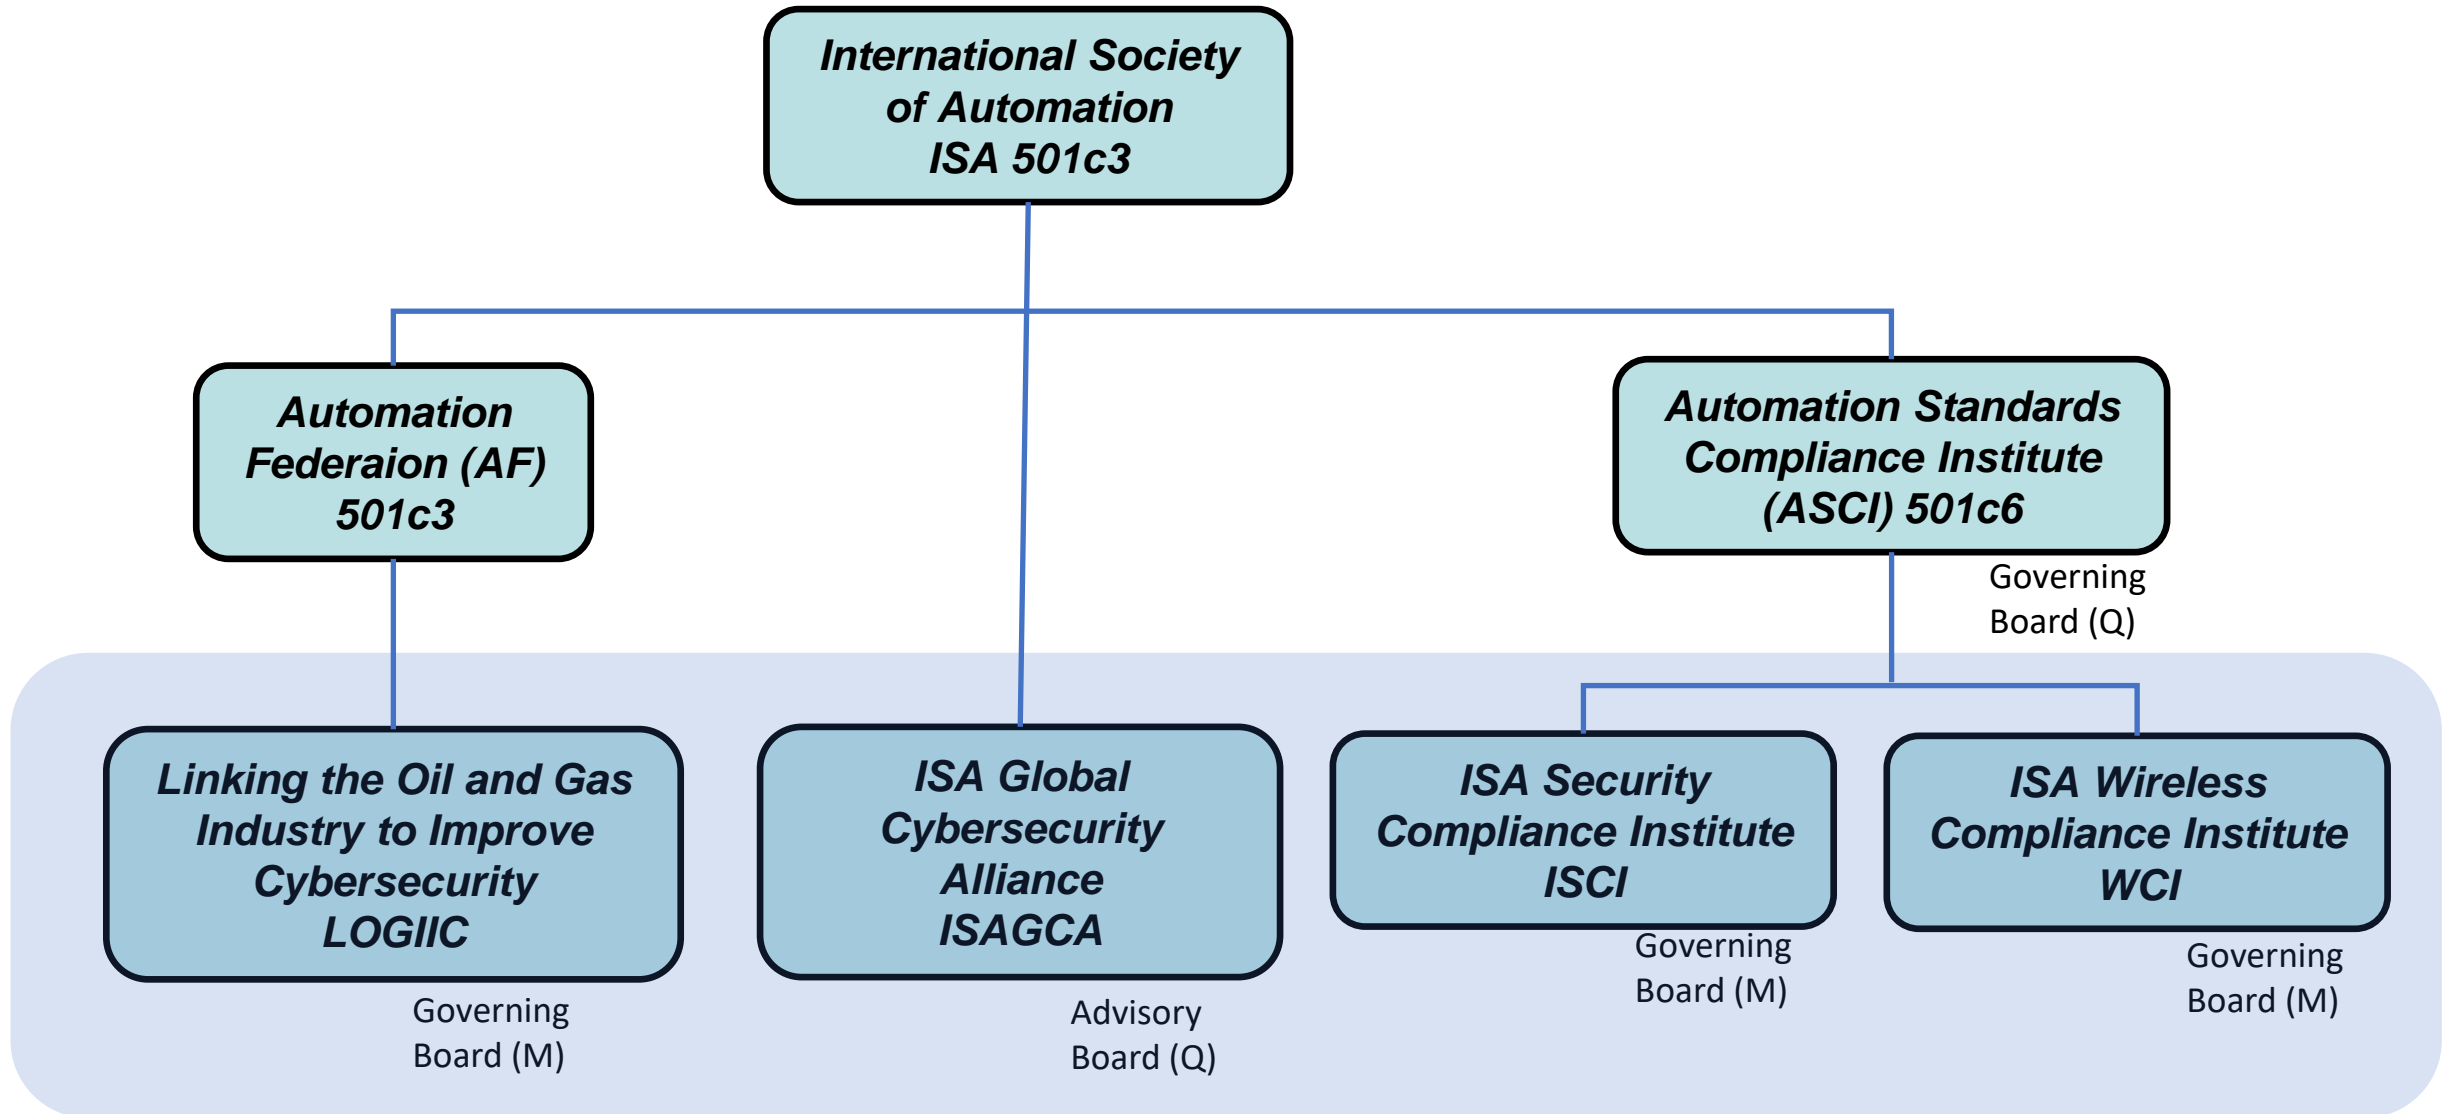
International Society of Automation ISA 501c3

Automation Federaion (AF) 501c3

Automation Standards Compliance Institute (ASCI) 501c6

Governing Board (Q)

Linking the Oil and Gas Industry to Improve Cybersecurity LOGIIC

Governing Board (M)

ISA Global Cybersecurity Alliance ISAGCA

Advisory Board (Q)

ISA Security Compliance Institute ISCI

Governing Board (M)

ISA Wireless Compliance Institute WCI

Governing Board (M)